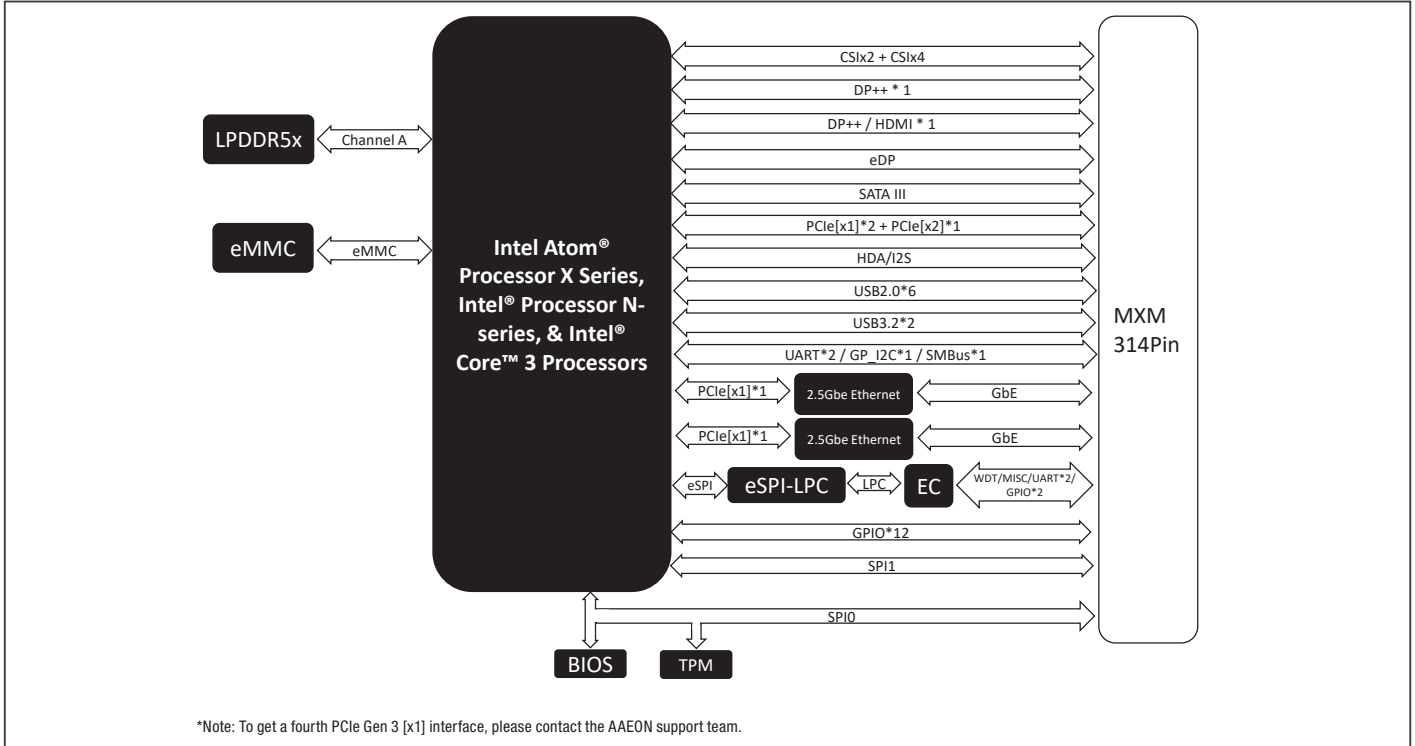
LPDDR5x

Channel A

eMMC

eMMC

Intel Atom® Processor X Series, Intel® Processor N-series, & Intel® Core™ 3 Processors

CSIx2 + CSIx4

DP++ * 1

DP++ / HDMI * 1

eDP

SATA III

PCIe[x1]*2 + PCIe[x2]*1

HDA/I2S

USB2.0*6

USB3.2*2

UART*2 / GP_I2C*1 / SMBus*1

PCIe[x1]*1

2.5Gbe Ethernet

GbE

PCIe[x1]*1

2.5Gbe Ethernet

GbE

eSPI

eSPI-LPC

LPC

EC

WDT/MISC/UART*2/ GPIO*2

GPIO*12

SPI1

SPI0

MXM 314Pin

BIOS

TPM

*Note: To get a fourth PCIe Gen 3 [x1] interface, please contact the AAEON support team.